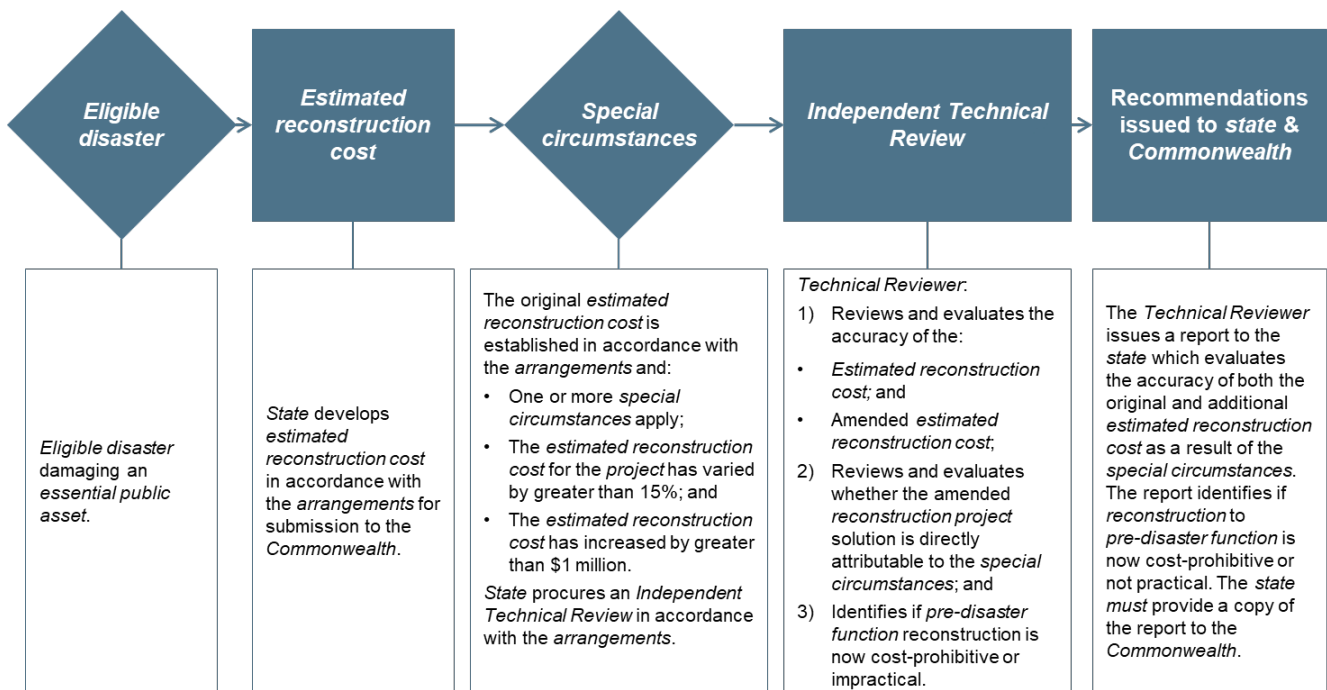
Eligible disaster

Estimated reconstruction cost

Special circumstances

Independent Technical Review

Recommendations issued to state & Commonwealth

Eligible disaster damaging an essential public asset.

State develops estimated reconstruction cost in accordance with the arrangements for submission to the Commonwealth.

The original estimated reconstruction cost is established in accordance with the arrangements and:

- One or more special circumstances apply;
- The estimated reconstruction cost for the project has varied by greater than 15%; and
- The estimated reconstruction cost has increased by greater than $1 million.

State procures an Independent Technical Review in accordance with the arrangements.

Technical Reviewer:

1) Reviews and evaluates the accuracy of the:

- Estimated reconstruction cost; and
- Amended estimated reconstruction cost;

2) Reviews and evaluates whether the amended reconstruction project solution is directly attributable to the special circumstances; and

3) Identifies if pre-disaster function reconstruction is now cost-prohibitive or impractical.

The Technical Reviewer issues a report to the state which evaluates the accuracy of both the original and additional estimated reconstruction cost as a result of the special circumstances. The report identifies if reconstruction to pre-disaster function is now cost-prohibitive or not practical. The state must provide a copy of the report to the Commonwealth.